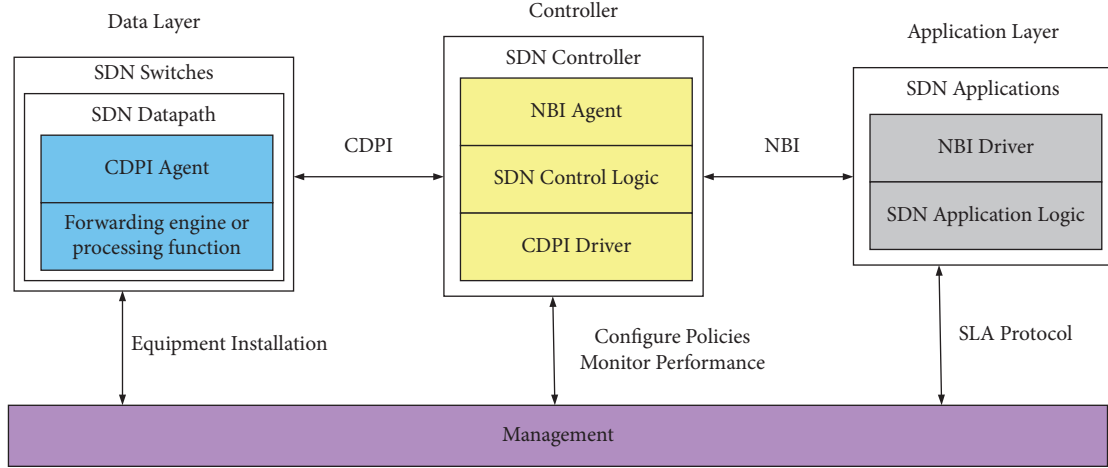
Data Layer

SDN Switches

SDN Datapath

CDPI Agent

Forwarding engine or processing function

CDPI

Controller

SDN Controller

NBI Agent

SDN Control Logic

CDPI Driver

NBI

Application Layer

SDN Applications

NBI Driver

SDN Application Logic

Equipment Installation

Configure Policies
Monitor Performance

SLA Protocol

Management